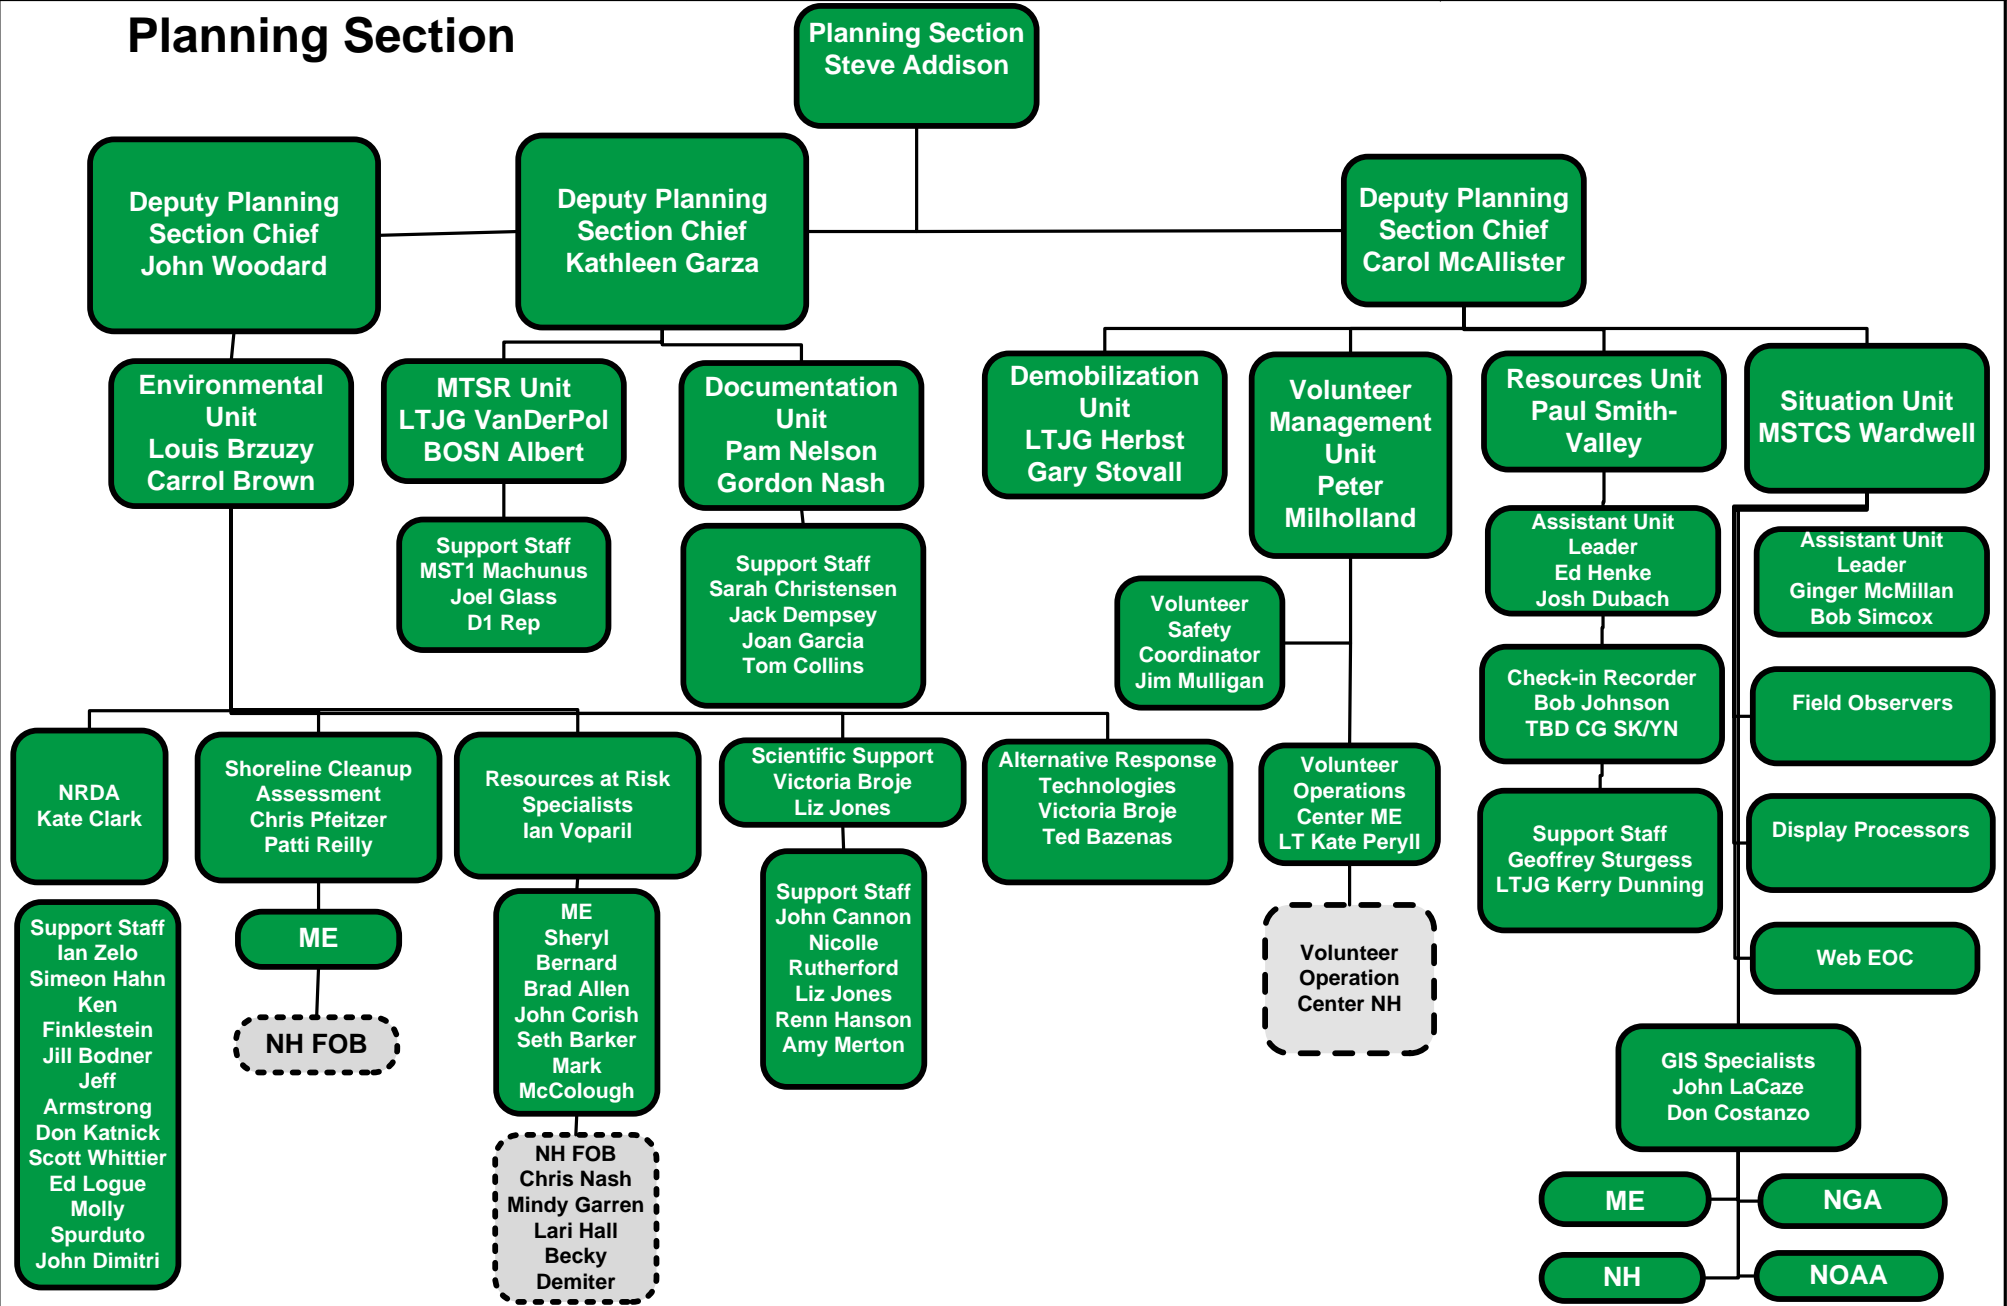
Planning Section

Planning Section
Steve Addison

Deputy Planning Section Chief
John Woodard

Deputy Planning Section Chief
Kathleen Garza

Deputy Planning Section Chief
Carol McAllister

Environmental Unit
Louis Brzuzy
Carrol Brown

MTSR Unit
LTJG VanDerPol
BOSN Albert

Documentation Unit
Pam Nelson
Gordon Nash

Demobilization Unit
LTJG Herbst
Gary Stovall

Volunteer Management Unit
Peter Milholland

Resources Unit
Paul Smith-Valley

Situation Unit
MSTCS Wardwell

Support Staff
MST1 Machunus
Joel Glass
D1 Rep

Support Staff
Sarah Christensen
Jack Dempsey
Joan Garcia
Tom Collins

Volunteer Safety Coordinator
Jim Mulligan

Assistant Unit Leader
Ed Henke
Josh Dubach

Assistant Unit Leader
Ginger McMillan
Bob Simcox

Check-in Recorder
Bob Johnson
TBD CG SK/YN

Field Observers

NRDA
Kate Clark

Shoreline Cleanup Assessment
Chris Pfeitzer
Patti Reilly

Resources at Risk Specialists
Ian Voparil

Scientific Support
Victoria Broje
Liz Jones

Alternative Response Technologies
Victoria Broje
Ted Bazenas

Volunteer Operations Center ME
LT Kate Peryll

Support Staff
Geoffrey Sturgess
LTJG Kerry Dunning

Display Processors

Support Staff
Ian Zelo
Simeon Hahn
Ken Finklestein
Jill Bodner
Jeff Armstrong
Don Katnick
Scott Whittier
Ed Logue
Molly Spurduto
John Dimitri

ME

NH FOB

ME
Sheryl Bernard
Brad Allen
John Corish
Seth Barker
Mark McCologh

Support Staff
John Cannon
Nicolle Rutherford
Liz Jones
Renn Hanson
Amy Merton

Volunteer Operation Center NH

Web EOC

NH FOB
Chris Nash
Mindy Garren
Lari Hall
Becky Demiter

GIS Specialists
John LaCaze
Don Costanzo

ME

NGA

NH

NOAA